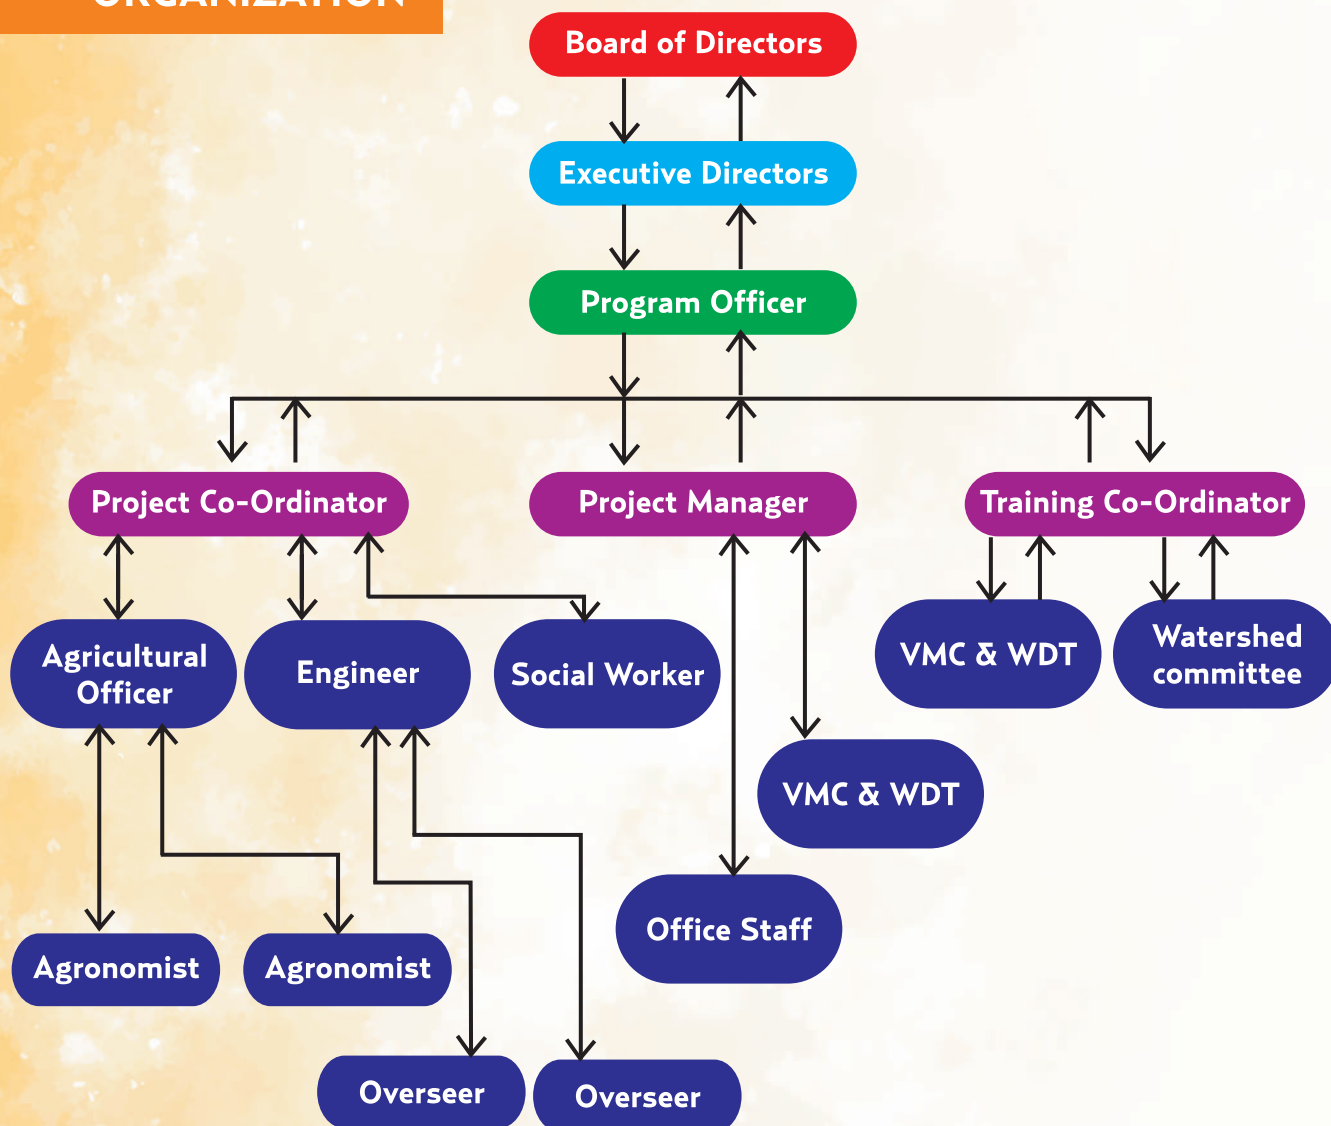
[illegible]

Board of Directors

Executive Directors

Program Officer

Project Co-Ordinator

Project Manager

Training Co-Ordinator

Agricultural Officer

Engineer

Social Worker

VMC & WDT

Watershed committee

VMC & WDT

Office Staff

Agronomist

Agronomist

Overseer

Overseer